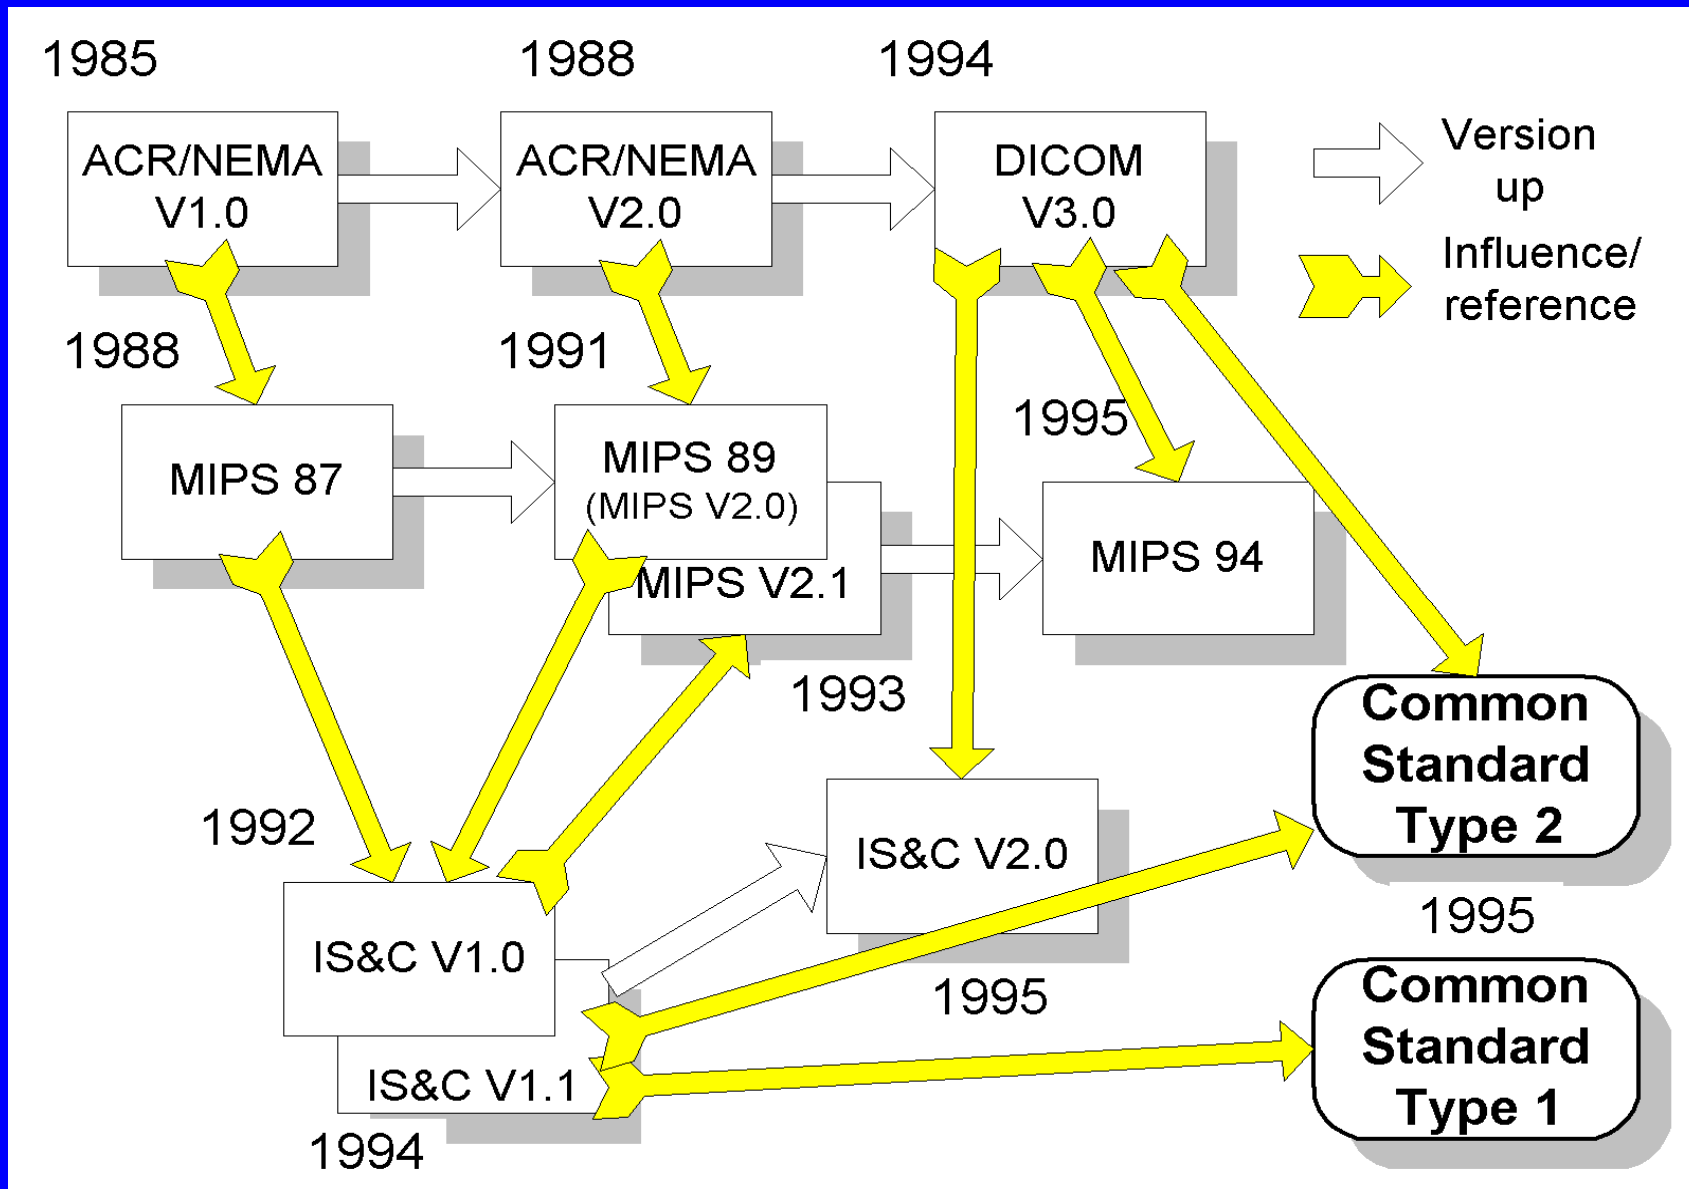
1985

ACR/NEMA V1.0

1988

ACR/NEMA V2.0

1994

DICOM V3.0

Version up

Influence/ reference

1988

1991

MIPS 87

MIPS 89 (MIPS V2.0)

MIPS V2.1

1995

MIPS 94

1993

Common Standard Type 2

1992

IS&C V2.0

1995

IS&C V1.0

1995

IS&C V1.1

Common Standard Type 1

1994